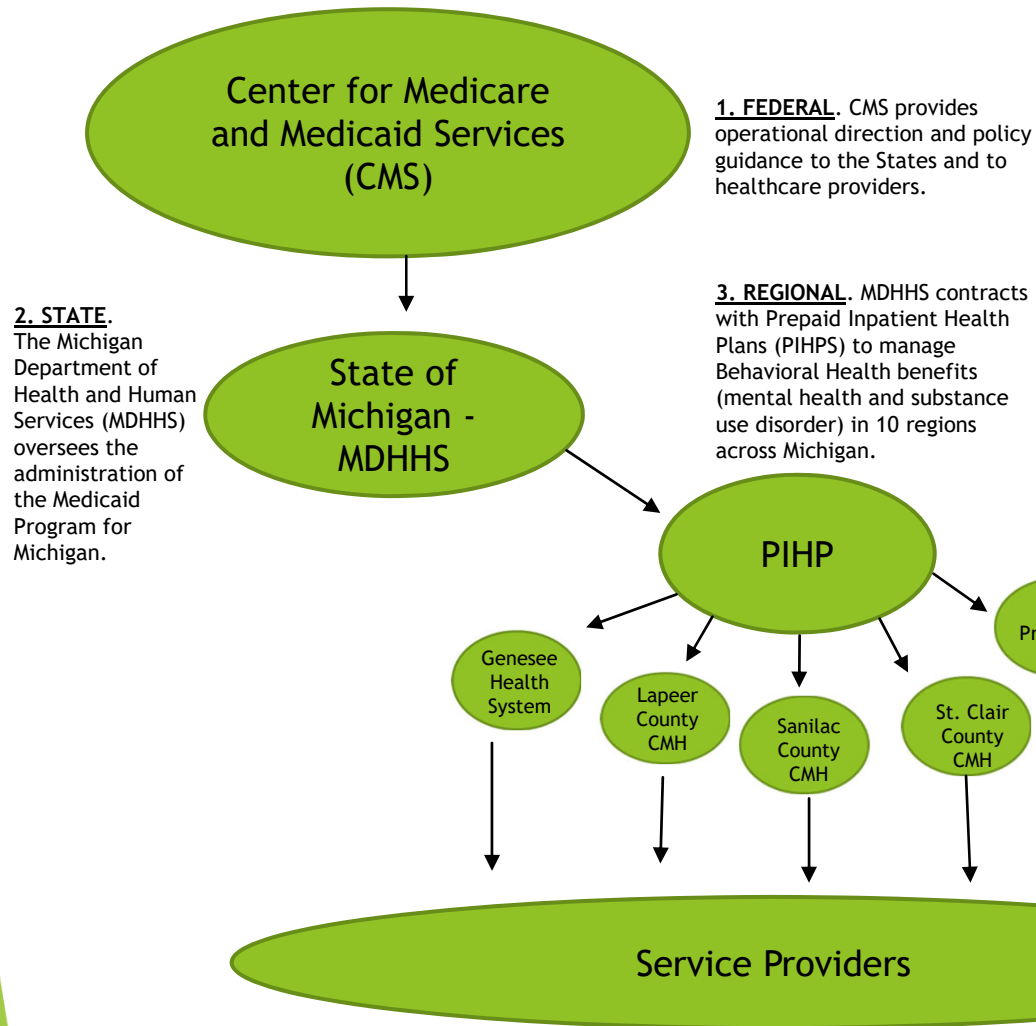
Center for Medicare and Medicaid Services (CMS)

1. FEDERAL. CMS provides operational direction and policy guidance to the States and to healthcare providers.

2. STATE. The Michigan Department of Health and Human Services (MDHHS) oversees the administration of the Medicaid Program for Michigan.

State of Michigan - MDHHS

3. REGIONAL. MDHHS contracts with Prepaid Inpatient Health Plans (PIHPS) to manage Behavioral Health benefits (mental health and substance use disorder) in 10 regions across Michigan.

PIHP

Genesee Health System

Lapeer County CMH

Sanilac County CMH

St. Clair County CMH

Pr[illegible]

Service Providers